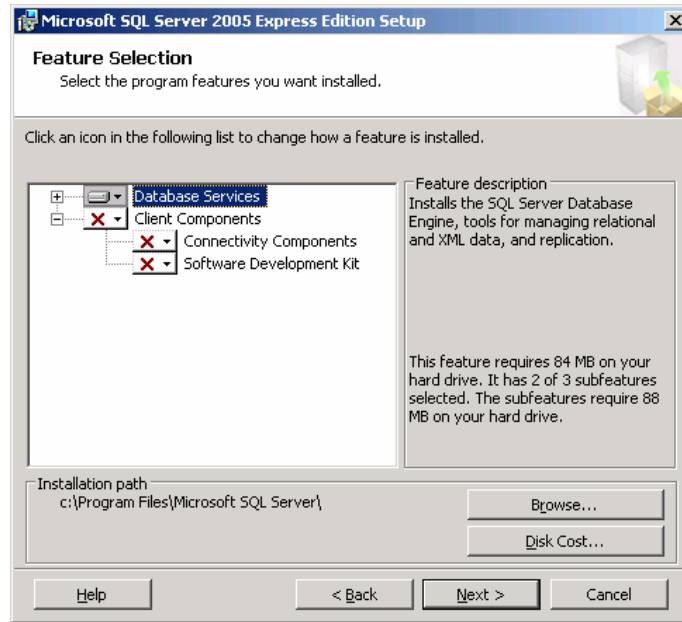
Microsoft SQL Server 2005 Express Edition Setup

Feature Selection
Select the program features you want installed.

Click an icon in the following list to change how a feature is installed.

Database Services
Client Components
Connectivity Components
Software Development Kit

Feature description
Installs the SQL Server Database Engine, tools for managing relational and XML data, and replication.

This feature requires 84 MB on your hard drive. It has 2 of 3 subfeatures selected. The subfeatures require 88 MB on your hard drive.

Installation path
c:\Program Files\Microsoft SQL Server\

Browse...

Disk Cost...

Help

< Back

Next >

Cancel